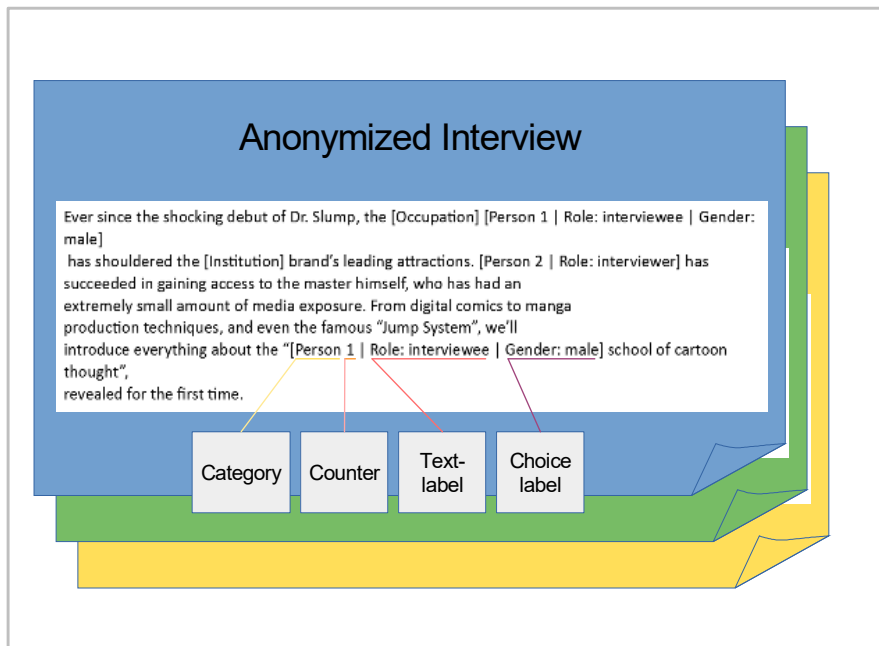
Anonymized Interview

Ever since the shocking debut of Dr. Slump, the [Occupation] [Person 1 | Role: interviewee | Gender: male] has shouldered the [Institution] brand's leading attractions. [Person 2 | Role: interviewer] has succeeded in gaining access to the master himself, who has had an extremely small amount of media exposure. From digital comics to manga production techniques, and even the famous "Jump System", we'll introduce everything about the "[Person 1 | Role: interviewee | Gender: male] school of cartoon thought", revealed for the first time.

Category

Counter

Text-label

Choice label